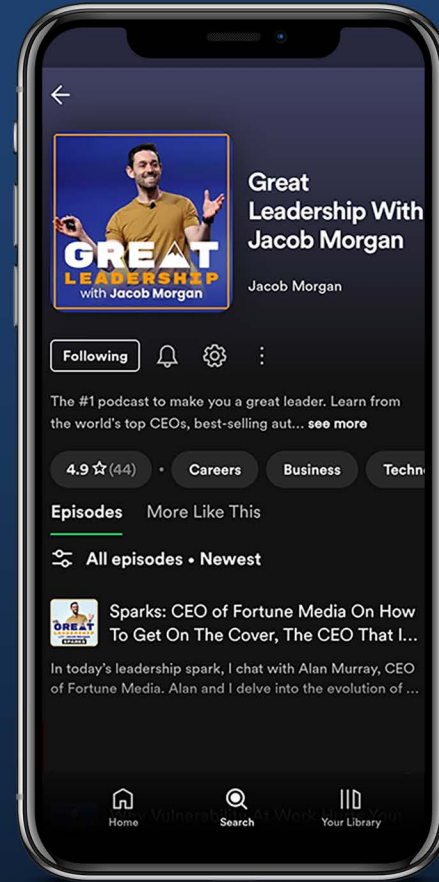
GREAT LEADERSHIP with Jacob Morgan

Great Leadership With Jacob Morgan

Jacob Morgan

Following

The #1 podcast to make you a great leader. Learn from the world's top CEOs, best-selling aut... see more

4.9 ☆ (44) • Careers Business Techn

Episodes More Like This

All episodes • Newest

GREAT LEADERSHIP SPARKS

Sparks: CEO of Fortune Media On How To Get On The Cover, The CEO That I...

In today's leadership spark, I chat with Alan Murray, CEO of Fortune Media. Alan and I delve into the evolution of ...

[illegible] Vulnerability At Work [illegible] Your

Home Search Your Library